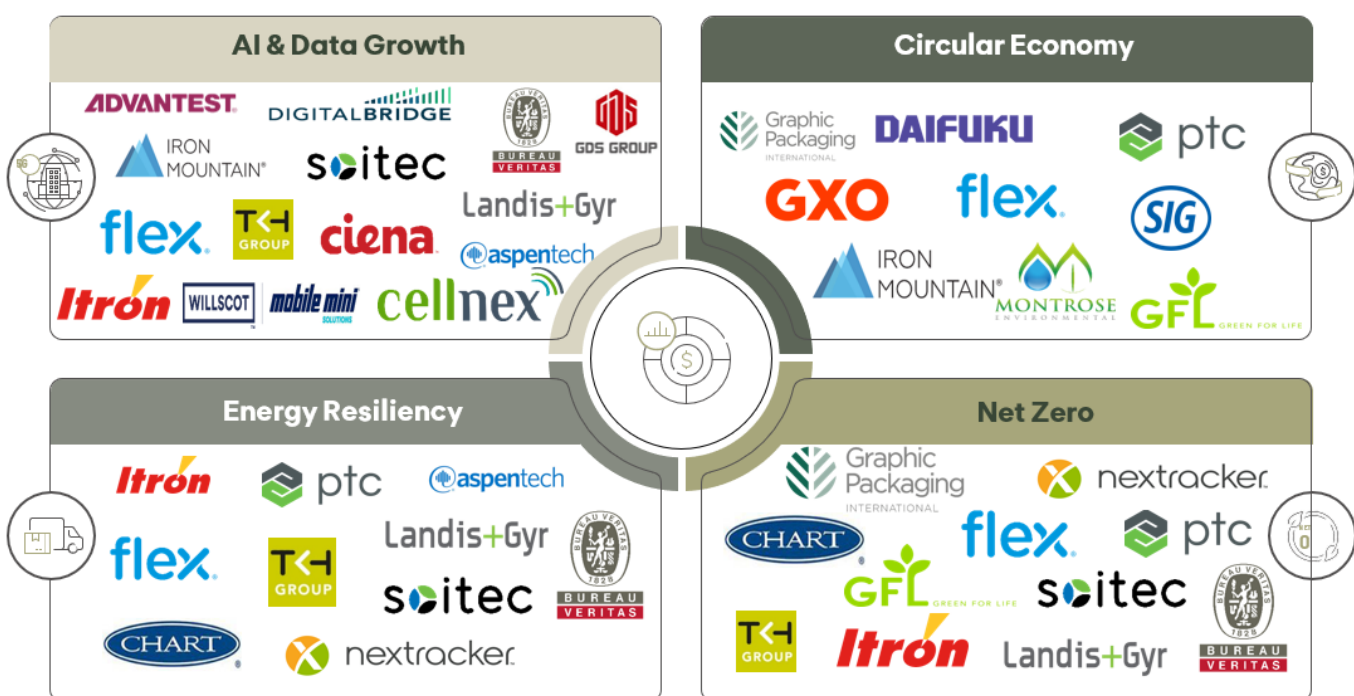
AI & Data Growth

ADVANTEST

DIGITALBRIDGE

BUREAU VERITAS 1828

GDS GROUP

5G

IRON MOUNTAIN®

soitec

Landis+Gyr

flex.

TKH GROUP

ciena

aspentech

Itron

WILLSCOT

mobile mini SOLUTIONS

cellnex

Circular Economy

Graphic Packaging INTERNATIONAL

DAIFUKU

ptc

GXO

flex.

SIG

IRON MOUNTAIN®

MONTROSE ENVIRONMENTAL

GFL GREEN FOR LIFE

Energy Resiliency

Itron

ptc

aspentech

flex.

Landis+Gyr

TKH GROUP

soitec

BUREAU VERITAS 1828

CHART

nextracker

Net Zero

Graphic Packaging INTERNATIONAL

nextracker

CHART

flex.

ptc

0

GFL GREEN FOR LIFE

soitec

TKH GROUP

Itron

Landis+Gyr

BUREAU VERITAS 1828